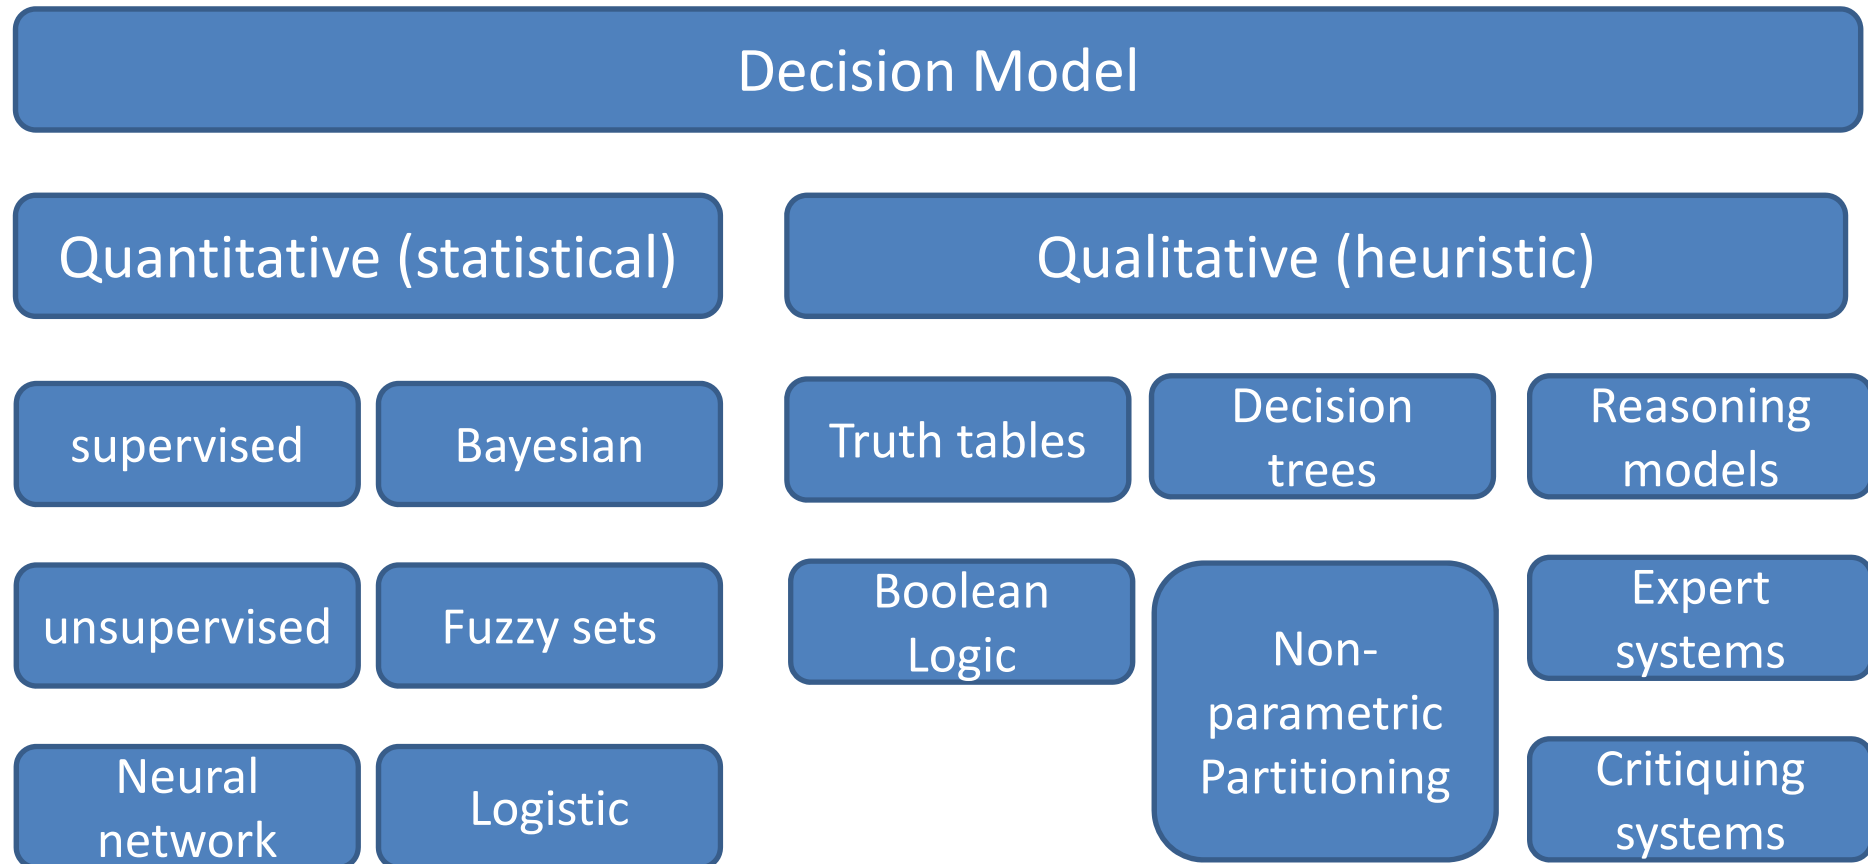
Decision Model

Quantitative (statistical)

supervised

Bayesian

unsupervised

Fuzzy sets

Neural network

Logistic

Qualitative (heuristic)

Truth tables

Decision trees

Reasoning models

Boolean Logic

Non-parametric Partitioning

Expert systems

Critiquing systems